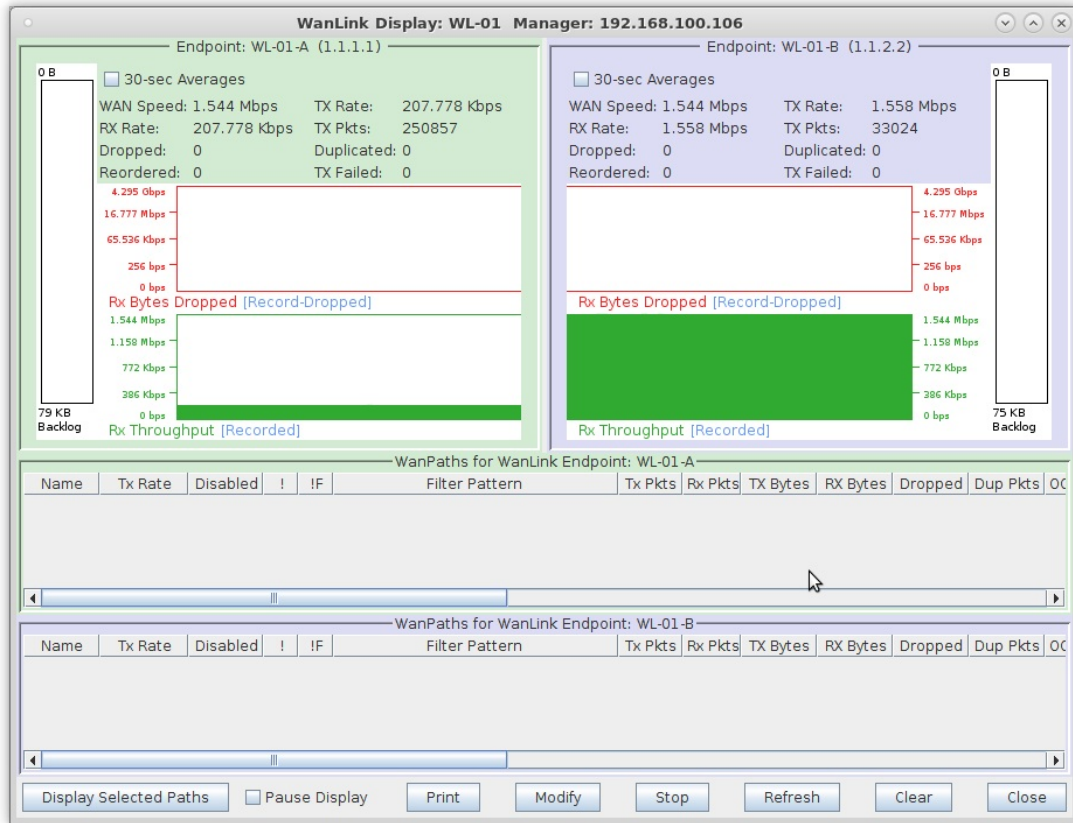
WanLink Display: WL-01 Manager: 192.168.100.106

Endpoint: WL-01-A (1.1.1.1)

0 B

30-sec Averages

WAN Speed: 1.544 Mbps TX Rate: 207.778 Kbps
RX Rate: 207.778 Kbps TX Pkts: 250857
Dropped: 0 Duplicated: 0
Reordered: 0 TX Failed: 0

4.295 Gbps
16.777 Mbps
65.536 Kbps
256 bps
0 bps

Rx Bytes Dropped [Record-Dropped]

1.544 Mbps
1.158 Mbps
772 Kbps
386 Kbps
0 bps

79 KB
Backlog

Rx Throughput [Recorded]

Endpoint: WL-01-B (1.1.2.2)

30-sec Averages

0 B

WAN Speed: 1.544 Mbps TX Rate: 1.558 Mbps
RX Rate: 1.558 Mbps TX Pkts: 33024
Dropped: 0 Duplicated: 0
Reordered: 0 TX Failed: 0

4.295 Gbps
16.777 Mbps
65.536 Kbps
256 bps
0 bps

Rx Bytes Dropped [Record-Dropped]

1.544 Mbps
1.158 Mbps
772 Kbps
386 Kbps
0 bps

75 KB
Backlog

Rx Throughput [Recorded]

WanPaths for WanLink Endpoint: WL-01-A

| Name | Tx Rate | Disabled | ! | !F | Filter Pattern | Tx Pkts | Rx Pkts | TX Bytes | RX Bytes | Dropped | Dup Pkts | OC |
|---|---|---|---|---|---|---|---|---|---|---|---|---|

WanPaths for WanLink Endpoint: WL-01-B

| Name | Tx Rate | Disabled | ! | !F | Filter Pattern | Tx Pkts | Rx Pkts | TX Bytes | RX Bytes | Dropped | Dup Pkts | OC |
|---|---|---|---|---|---|---|---|---|---|---|---|---|

Display Selected Paths
Pause Display
Print
Modify
Stop
Refresh
Clear
Close